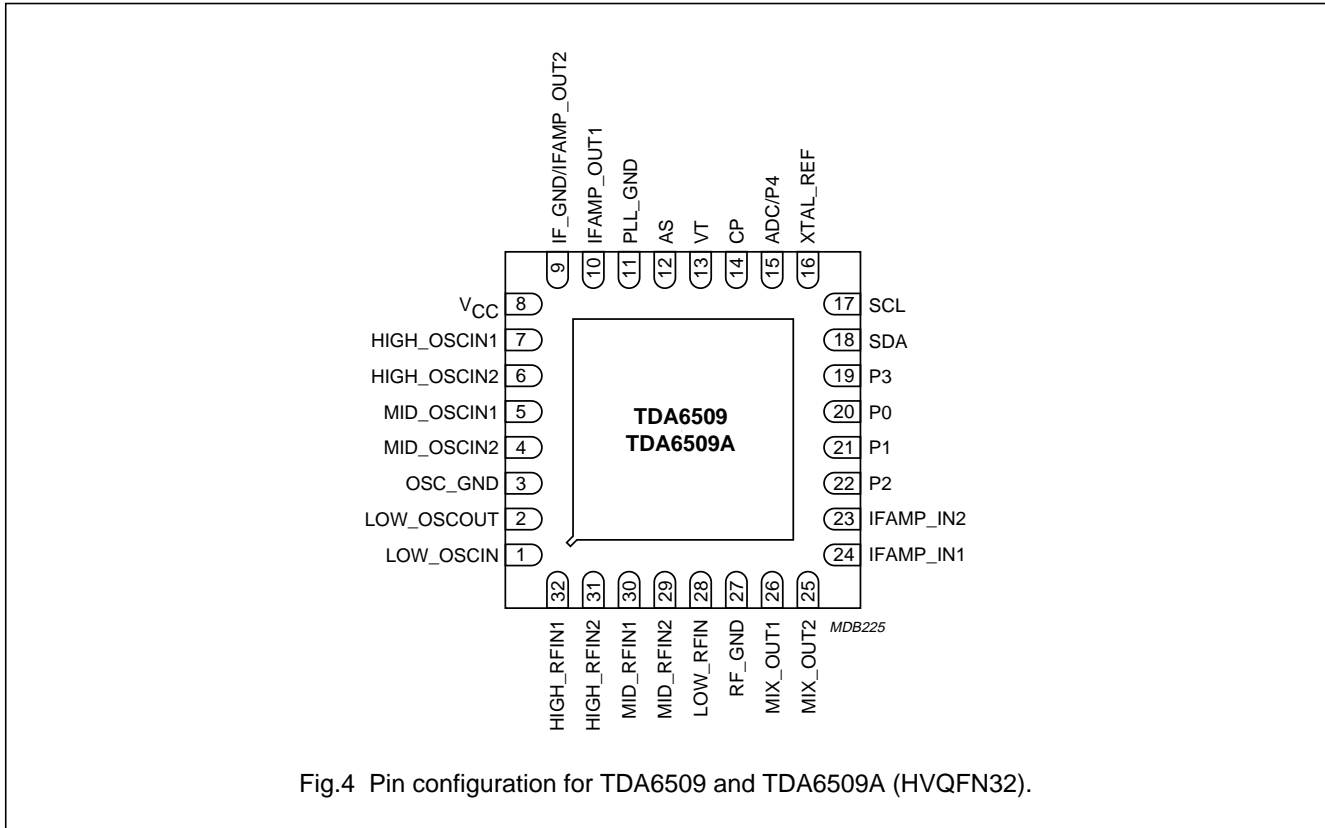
IF_GND/IFAMP_OUT2
IFAMP_OUT1
PLL_GND
AS
VT
CP
ADC/P4
XTAL_REF

9
10
11
12
13
14
15
16

$V_{CC}$ 8
HIGH_OSCIN1 7
HIGH_OSCIN2 6
MID_OSCIN1 5
MID_OSCIN2 4
OSC_GND 3
LOW_OSCOUT 2
LOW_OSCIN 1

TDA6509
TDA6509A

17 SCL
18 SDA
19 P3
20 P0
21 P1
22 P2
23 IFAMP_IN2
24 IFAMP_IN1

32
31
30
29
28
27
26
25

MDB225

HIGH_RFIN1
HIGH_RFIN2
MID_RFIN1
MID_RFIN2
LOW_RFIN
RF_GND
MIX_OUT1
MIX_OUT2

Fig.4 Pin configuration for TDA6509 and TDA6509A (HVQFN32).